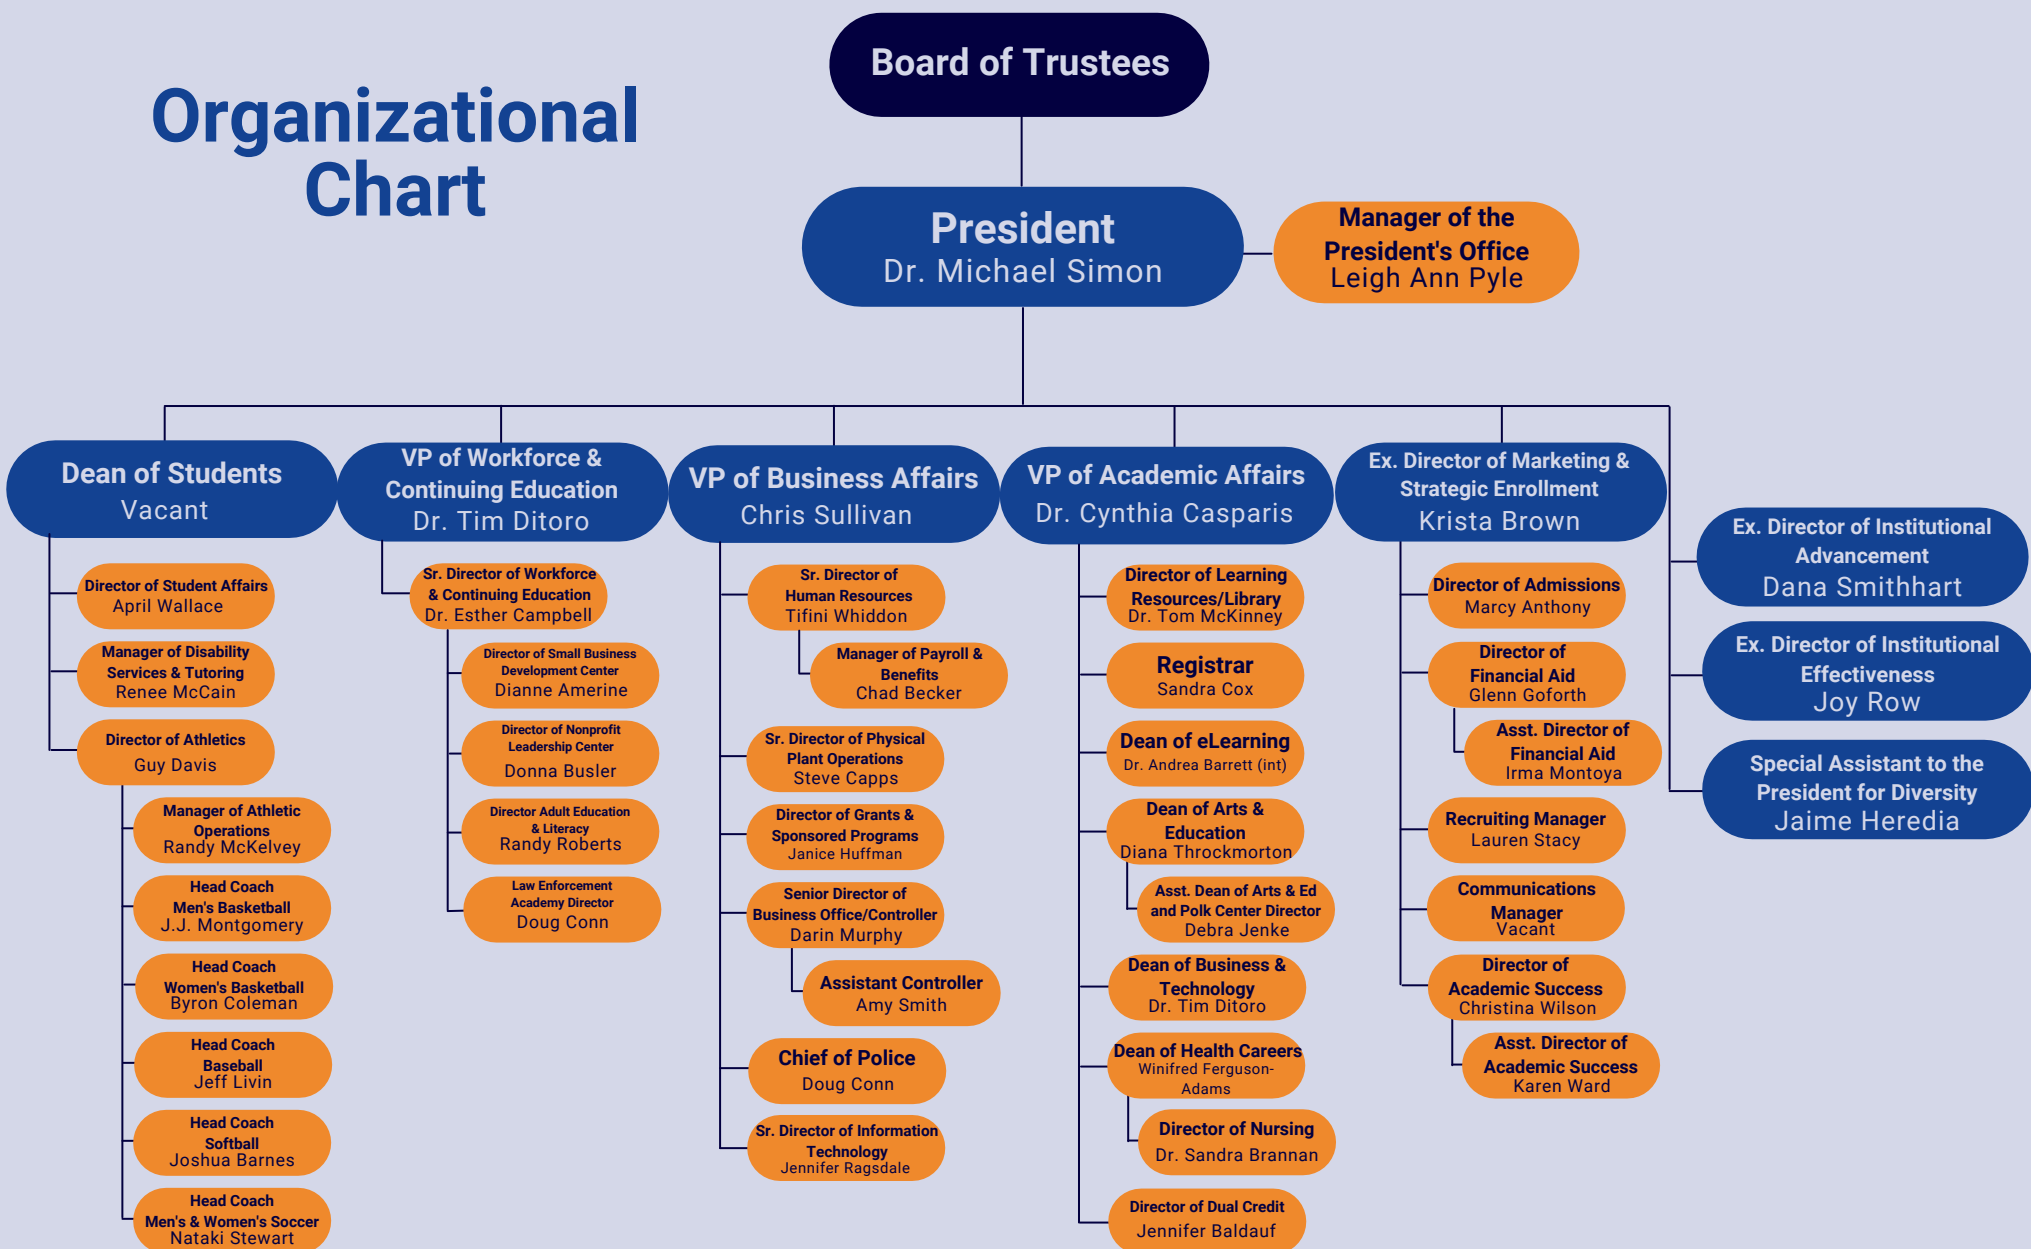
Organizational Chart

Board of Trustees

President
Dr. Michael Simon

Manager of the President's Office
Leigh Ann Pyle

Dean of Students
Vacant

Director of Student Affairs
April Wallace

Manager of Disability Services & Tutoring
Renee McCain

Director of Athletics
Guy Davis

Manager of Athletic Operations
Randy McKelvey

Head Coach Men's Basketball
J.J. Montgomery

Head Coach Women's Basketball
Byron Coleman

Head Coach Baseball
Jeff Livin

Head Coach Softball
Joshua Barnes

Head Coach Men's & Women's Soccer
Nataki Stewart

VP of Workforce & Continuing Education
Dr. Tim Ditoro

Sr. Director of Workforce & Continuing Education
Dr. Esther Campbell

Director of Small Business Development Center
Dianne Amerine

Director of Nonprofit Leadership Center
Donna Busler

Director Adult Education & Literacy
Randy Roberts

Law Enforcement Academy Director
Doug Conn

VP of Business Affairs
Chris Sullivan

Sr. Director of Human Resources
Tifini Whiddon

Manager of Payroll & Benefits
Chad Becker

Sr. Director of Physical Plant Operations
Steve Capps

Director of Grants & Sponsored Programs
Janice Huffman

Senior Director of Business Office/Controller
Darin Murphy

Assistant Controller
Amy Smith

Chief of Police
Doug Conn

Sr. Director of Information Technology
Jennifer Ragsdale

VP of Academic Affairs
Dr. Cynthia Casparis

Director of Learning Resources/Library
Dr. Tom McKinney

Registrar
Sandra Cox

Dean of eLearning
Dr. Andrea Barrett (int)

Dean of Arts & Education
Diana Throckmorton

Asst. Dean of Arts & Ed and Polk Center Director
Debra Jenke

Dean of Business & Technology
Dr. Tim Ditoro

Dean of Health Careers
Winifred Ferguson-Adams

Director of Nursing
Dr. Sandra Brannan

Director of Dual Credit
Jennifer Baldauf

Ex. Director of Marketing & Strategic Enrollment
Krista Brown

Director of Admissions
Marcy Anthony

Director of Financial Aid
Glenn Goforth

Asst. Director of Financial Aid
Irma Montoya

Recruiting Manager
Lauren Stacy

Communications Manager
Vacant

Director of Academic Success
Christina Wilson

Asst. Director of Academic Success
Karen Ward

Ex. Director of Institutional Advancement
Dana Smithhart

Ex. Director of Institutional Effectiveness
Joy Row

Special Assistant to the President for Diversity
Jaime Heredia